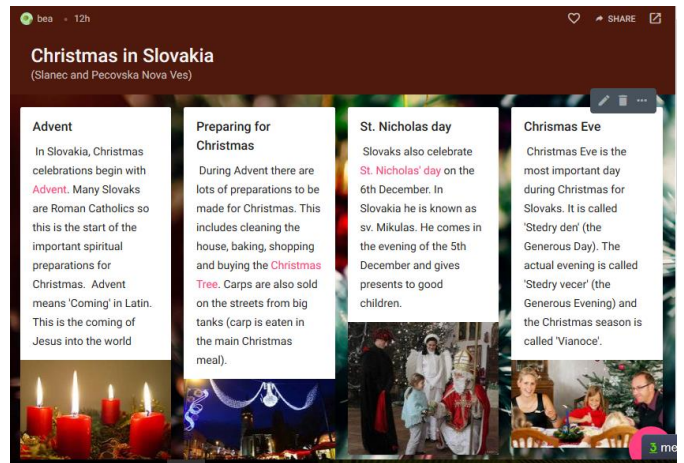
bea • 12h

SHARE

Christmas in Slovakia
(Slanec and Pecovska Nova Ves)

Advent

In Slovakia, Christmas celebrations begin with Advent. Many Slovaks are Roman Catholics so this is the start of the important spiritual preparations for Christmas. Advent means 'Coming' in Latin. This is the coming of Jesus into the world

Preparing for Christmas

During Advent there are lots of preparations to be made for Christmas. This includes cleaning the house, baking, shopping and buying the Christmas Tree. Carps are also sold on the streets from big tanks (carp is eaten in the main Christmas meal).

St. Nicholas day

Slovaks also celebrate St. Nicholas' day on the 6th December. In Slovakia he is known as sv. Mikulas. He comes in the evening of the 5th December and gives presents to good children.

Chrismas Eve

Christmas Eve is the most important day during Christmas for Slovaks. It is called 'Stedry den' (the Generous Day). The actual evening is called 'Stedry vecer' (the Generous Evening) and the Christmas season is called 'Vianoce'.

3 me